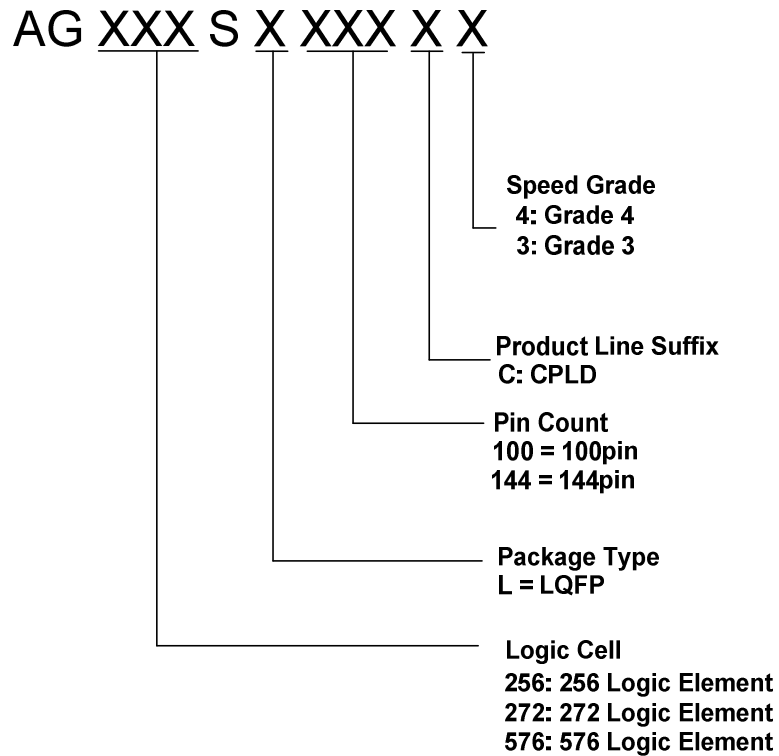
AG XXX S X XXX X X

Speed Grade
4: Grade 4
3: Grade 3

Product Line Suffix
C: CPLD

Pin Count
100 = 100pin
144 = 144pin

Package Type
L = LQFP

Logic Cell
256: 256 Logic Element
272: 272 Logic Element
576: 576 Logic Element